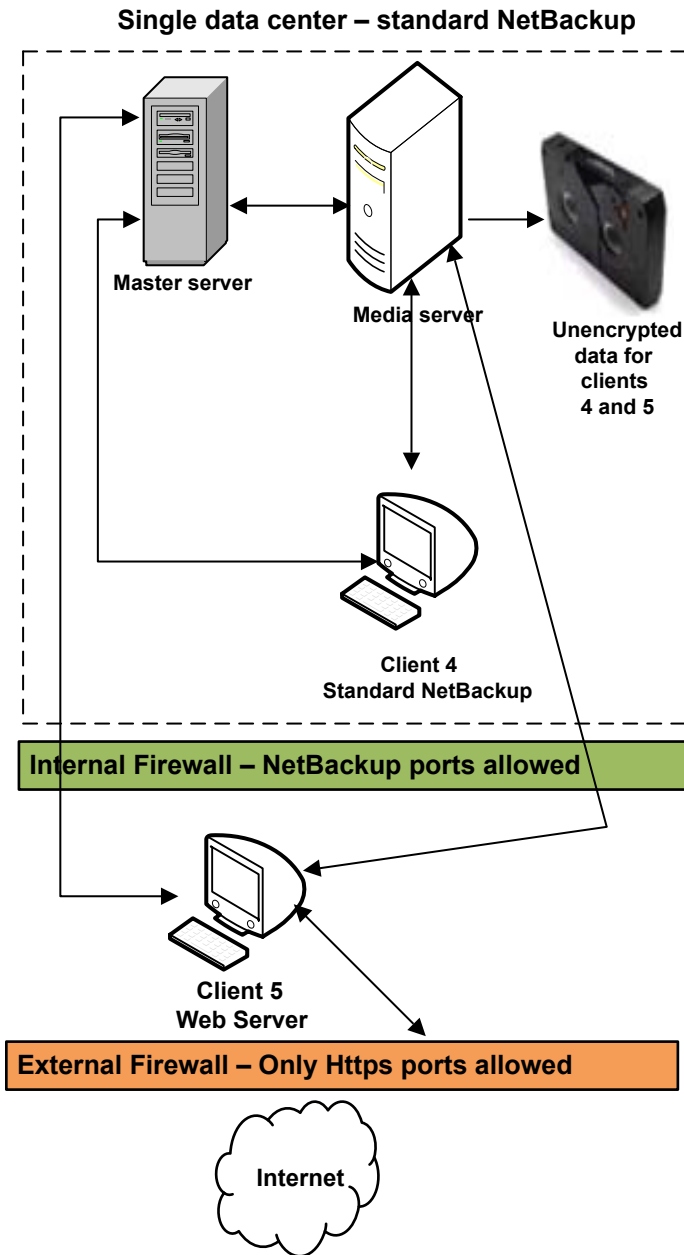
Single data center – standard NetBackup

Master server

Media server

Unencrypted data for clients 4 and 5

Client 4
Standard NetBackup

Internal Firewall – NetBackup ports allowed

Client 5
Web Server

External Firewall – Only Https ports allowed

Internet